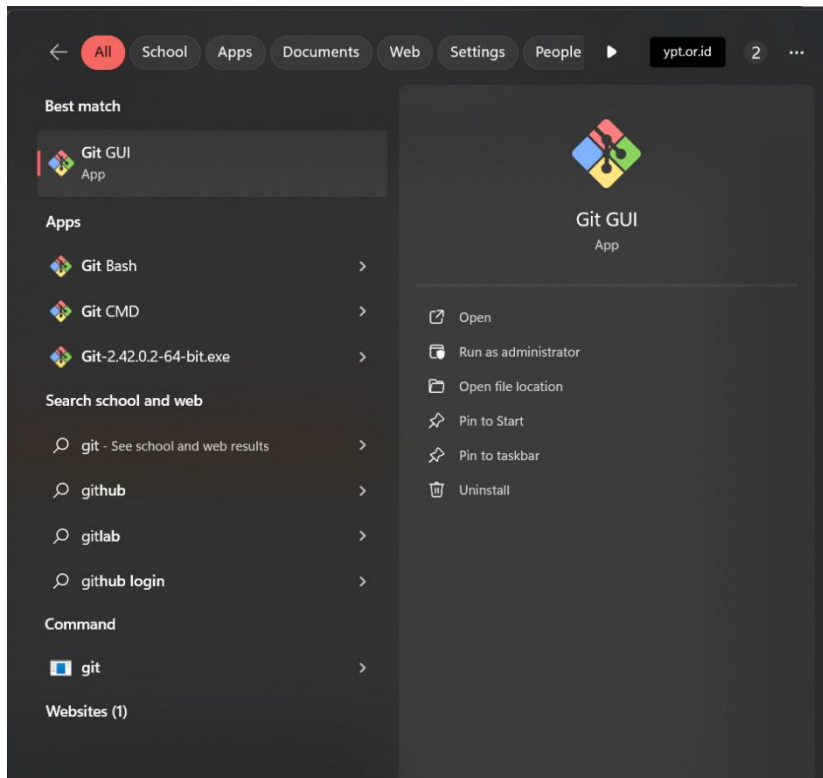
All School Apps Documents Web Settings People ypt.or.id 2 ...

Best match

Git GUI
App

Apps

Git Bash

Git CMD

Git-2.42.0.2-64-bit.exe

Search school and web

git - See school and web results

github

gitlab

github login

Command

git

Websites (1)

Git GUI
App

Open

Run as administrator

Open file location

Pin to Start

Pin to taskbar

Uninstall